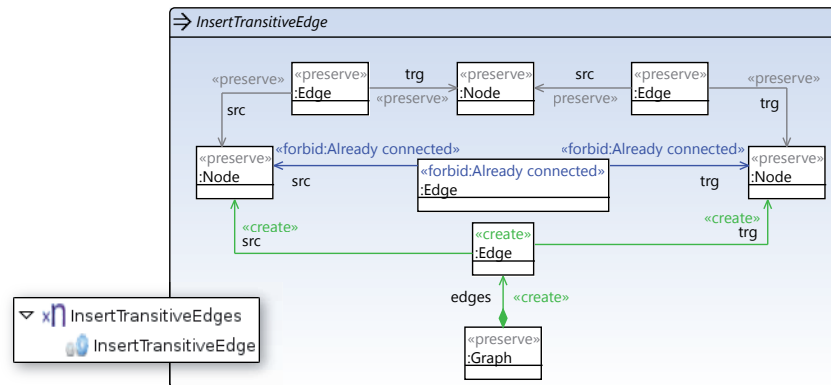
InsertTransitiveEdge

«preserve»
:Edge
trg
«preserve»
:Node
src
«preserve»
:Edge
«preserve»
«preserve»
«preserve»
preserve»
src
trg

«forbid:Already connected»
«forbid:Already connected»
«preserve»
:Node
src
«forbid:Already connected»
:Edge
trg
«preserve»
:Node

«create»
src
«create»
:Edge
«create»
trg

edges
«create»
«preserve»
:Graph

InsertTransitiveEdges
InsertTransitiveEdge